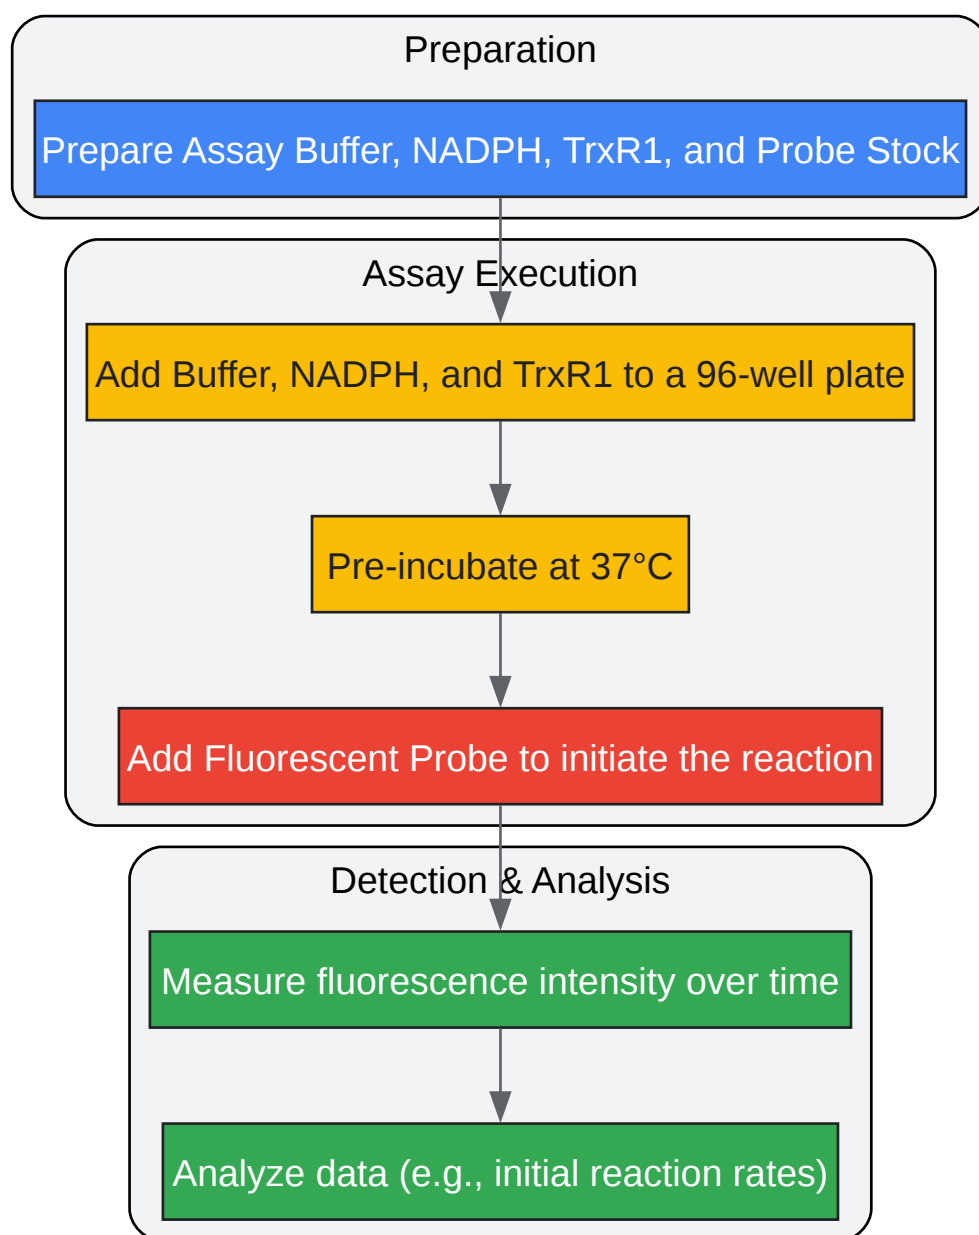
Preparation

Prepare Assay Buffer, NADPH, TrxR1, and Probe Stock

Assay Execution

Add Buffer, NADPH, and TrxR1 to a 96-well plate

Pre-incubate at 37°C

Add Fluorescent Probe to initiate the reaction

Detection & Analysis

Measure fluorescence intensity over time

Analyze data (e.g., initial reaction rates)